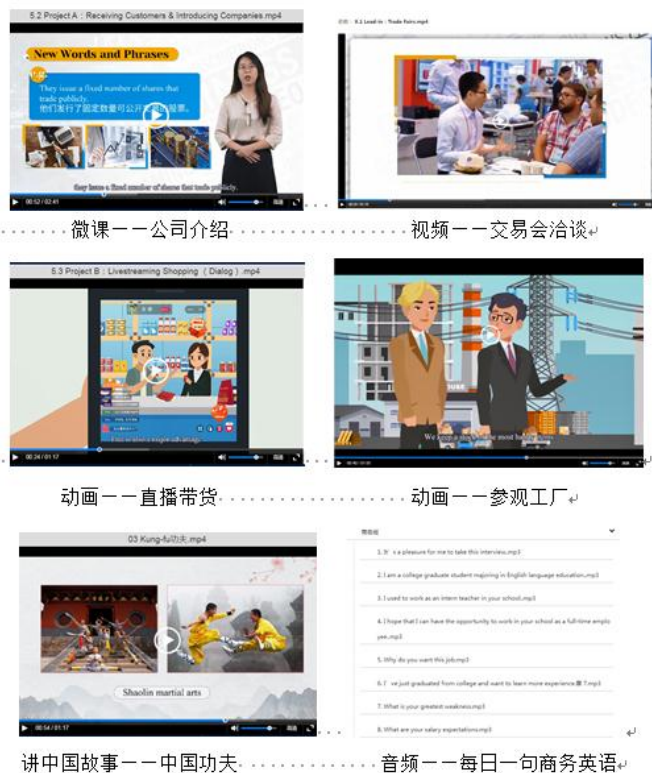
5.2 Project A：Receiving Customers & Introducing Companies.mp4

New Words and Phrases

They issue a fixed number of shares that trade publicly.
他们发行了固定数量可公开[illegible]股票。

they issue a fixed number of shares that trade publicly.

00:52 / 02:41

微课——公司介绍

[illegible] 5.1 Lead-in：Trade Fairs.mp4

视频——交易会洽谈

5.3 Project B：Livestreaming Shopping （Dialog）.mp4

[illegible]

00:24 / 01:17

动画——直播带货

We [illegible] most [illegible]

动画——参观工厂

03 Kung-fu功夫.mp4

Shaolin martial arts

00:54 / 01:17

讲中国故事——中国功夫

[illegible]

1. It' s a pleasure for me to take this interview.mp3

2. I am a college graduate student majoring in English language education.mp3

3. I used to work as an intern teacher in your school.mp3

4. I hope that I can have the opportunity to work in your school as a full-time employee.mp3

5. Why do you want this job.mp3

6. I' ve just graduated from college and want to learn more experience.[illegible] 7.mp3

7. What is your greatest weakness.mp3

8. What are your salary expectations.mp3

音频——每日一句商务英语